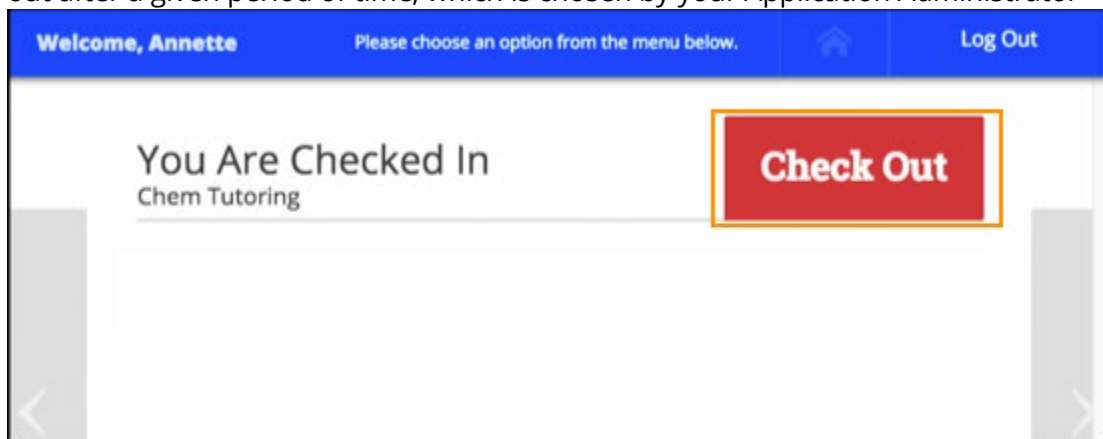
out after a given period of time, which is chosen by your Application Administrator

Welcome, Annette

Please choose an option from the menu below.

Log Out

You Are Checked In
Chem Tutoring

Check Out